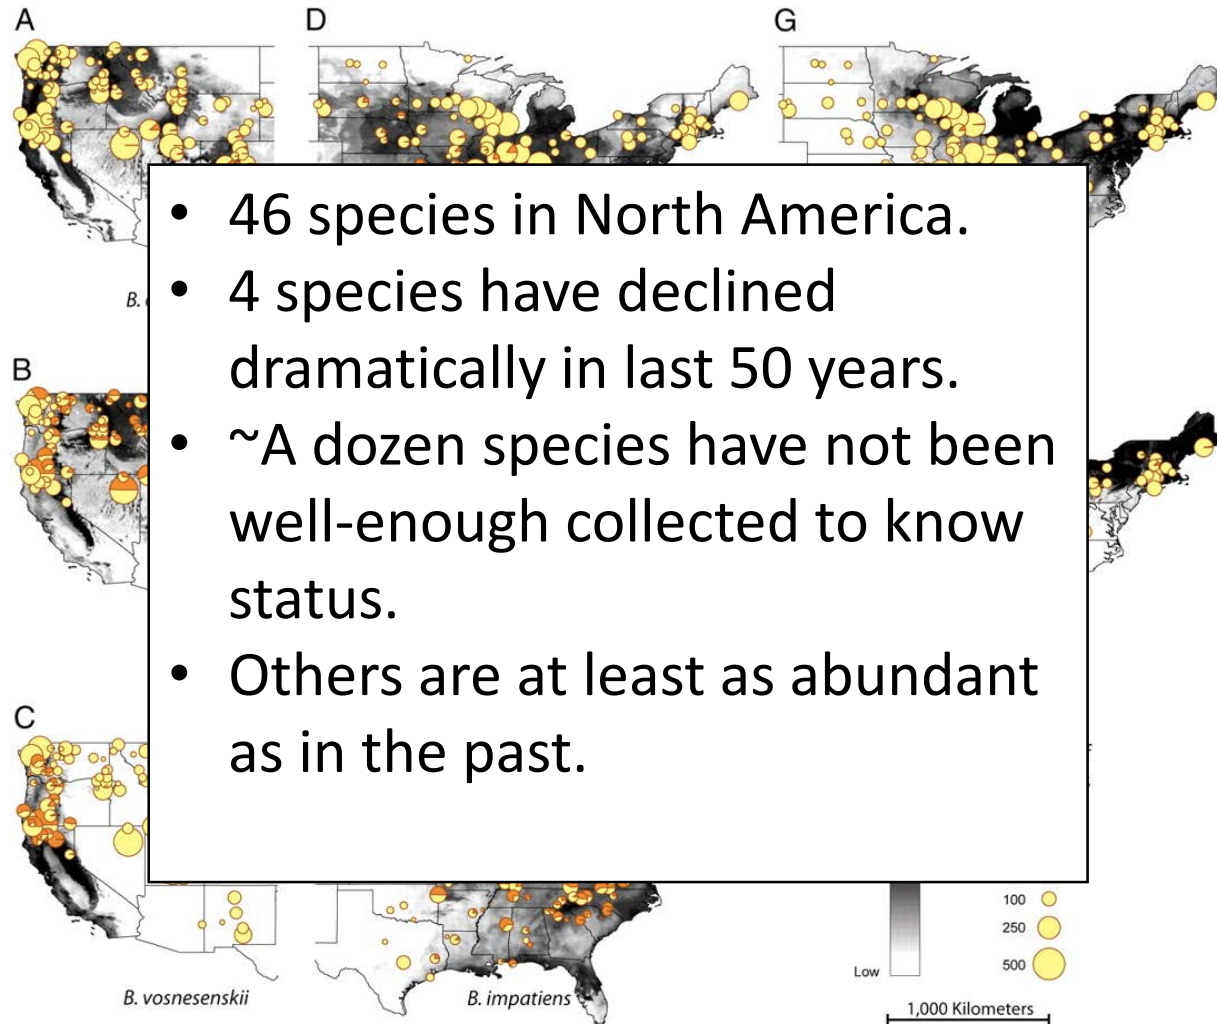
A

D

G

B. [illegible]

B

C

- 46 species in North America.
- 4 species have declined dramatically in last 50 years.
- ~A dozen species have not been well-enough collected to know status.
- Others are at least as abundant as in the past.

100

250

500

Low

B. vosnesenskii

B. impatiens

1,000 Kilometers